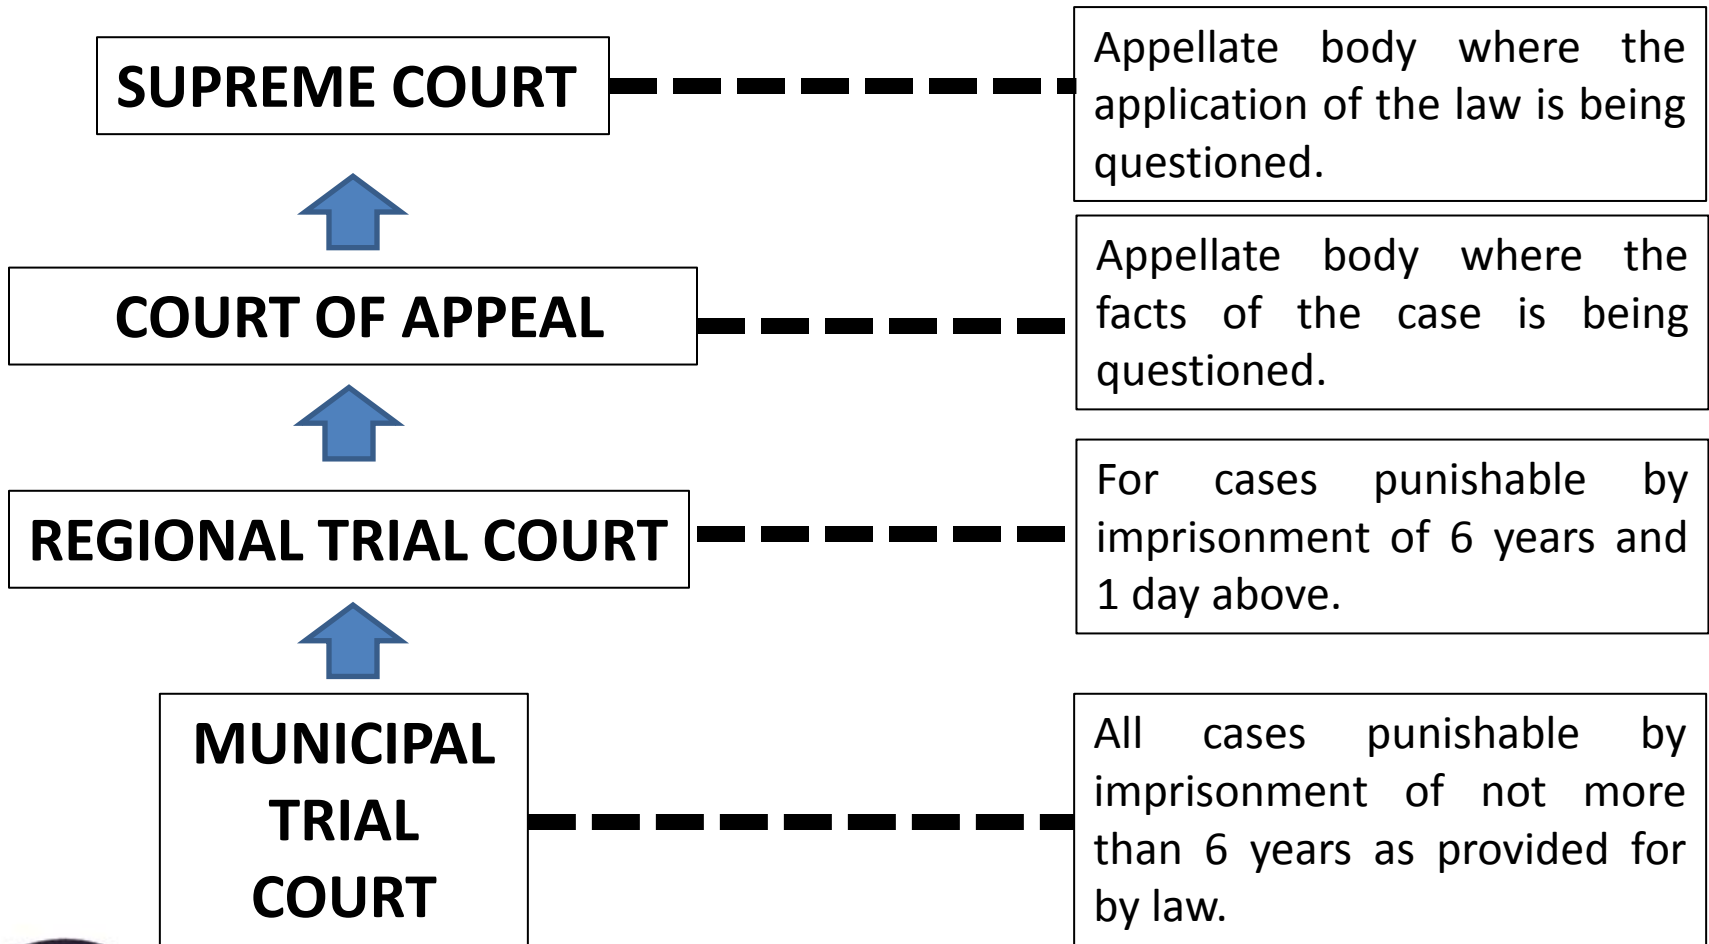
SUPREME COURT

Appellate body where the application of the law is being questioned.

COURT OF APPEAL

Appellate body where the facts of the case is being questioned.

REGIONAL TRIAL COURT

For cases punishable by imprisonment of 6 years and 1 day above.

MUNICIPAL TRIAL COURT

All cases punishable by imprisonment of not more than 6 years as provided for by law.